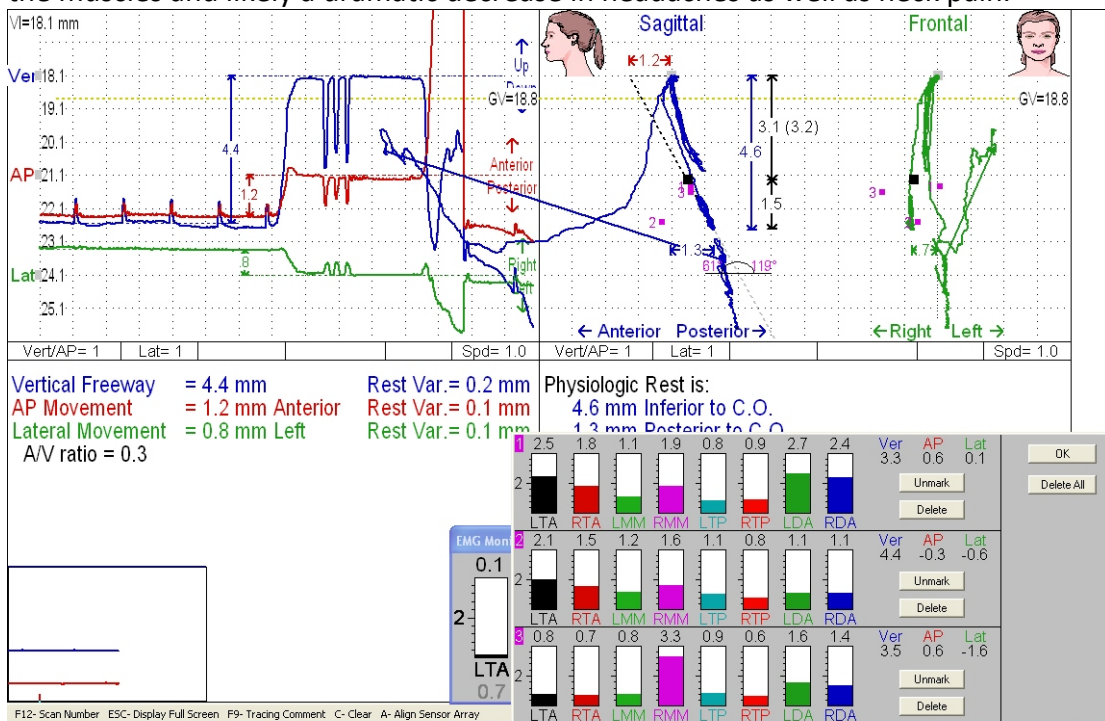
the muscles and likely a dramatic decrease in headaches as well as neck pain.

VI=18.1 mm

Ver 18.1
19.1
20.1
AP 21.1
22.1
23.1
Lat 24.1
25.1

4.4
1.2
.8

Up
Down
GV=18.8
Anterior
Posterior
Right
Left

Sagittal
1.2
3.1 (3.2)
4.6
1.5
3
2
1.3
61°
119°
← Anterior Posterior →

Frontal
GV=18.8
3
.7
←Right Left →

| Vert/AP= 1 | Lat= 1 | Spd= 1.0 |
|---|---|---|

| Vert/AP= 1 | Lat= 1 | Spd= 1.0 |
|---|---|---|

Vertical Freeway = 4.4 mm Rest Var.= 0.2 mm
AP Movement = 1.2 mm Anterior Rest Var.= 0.1 mm
Lateral Movement = 0.8 mm Left Rest Var.= 0.1 mm
A/V ratio = 0.3

Physiologic Rest is:
4.6 mm Inferior to C.O.
1.3 mm Posterior to C.O.

EMG Mon
0.1
2
LTA
0.7

| | LTA | RTA | LMM | RMM | LTP | RTP | LDA | RDA | Ver | AP | Lat |
|---|---|---|---|---|---|---|---|---|---|---|---|
| 1 | 2.5 | 1.8 | 1.1 | 1.9 | 0.8 | 0.9 | 2.7 | 2.4 | 3.3 | 0.6 | 0.1 |
| 2 | 2.1 | 1.5 | 1.2 | 1.6 | 1.1 | 0.8 | 1.1 | 1.1 | 4.4 | -0.3 | -0.6 |
| 3 | 0.8 | 0.7 | 0.8 | 3.3 | 0.9 | 0.6 | 1.6 | 1.4 | 3.5 | 0.6 | -1.6 |

2
Unmark
Delete
OK
Delete All

F12- Scan Number ESC- Display Full Screen F9- Tracing Comment C- Clear A- Align Sensor Array